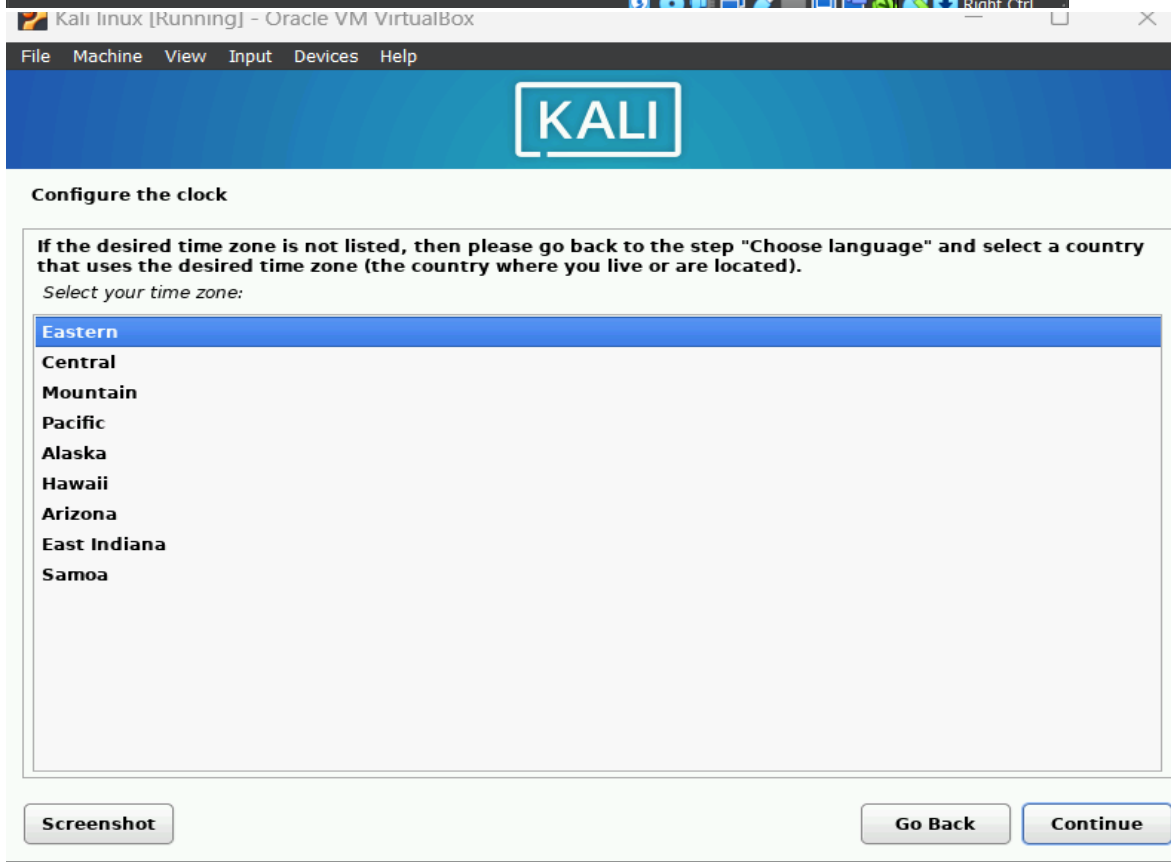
Kali linux [Running] - Oracle VM VirtualBox

Right Ctrl

File Machine View Input Devices Help

KALI

Configure the clock

If the desired time zone is not listed, then please go back to the step "Choose language" and select a country that uses the desired time zone (the country where you live or are located).

Select your time zone:

Eastern
Central
Mountain
Pacific
Alaska
Hawaii
Arizona
East Indiana
Samoa

Screenshot

Go Back

Continue